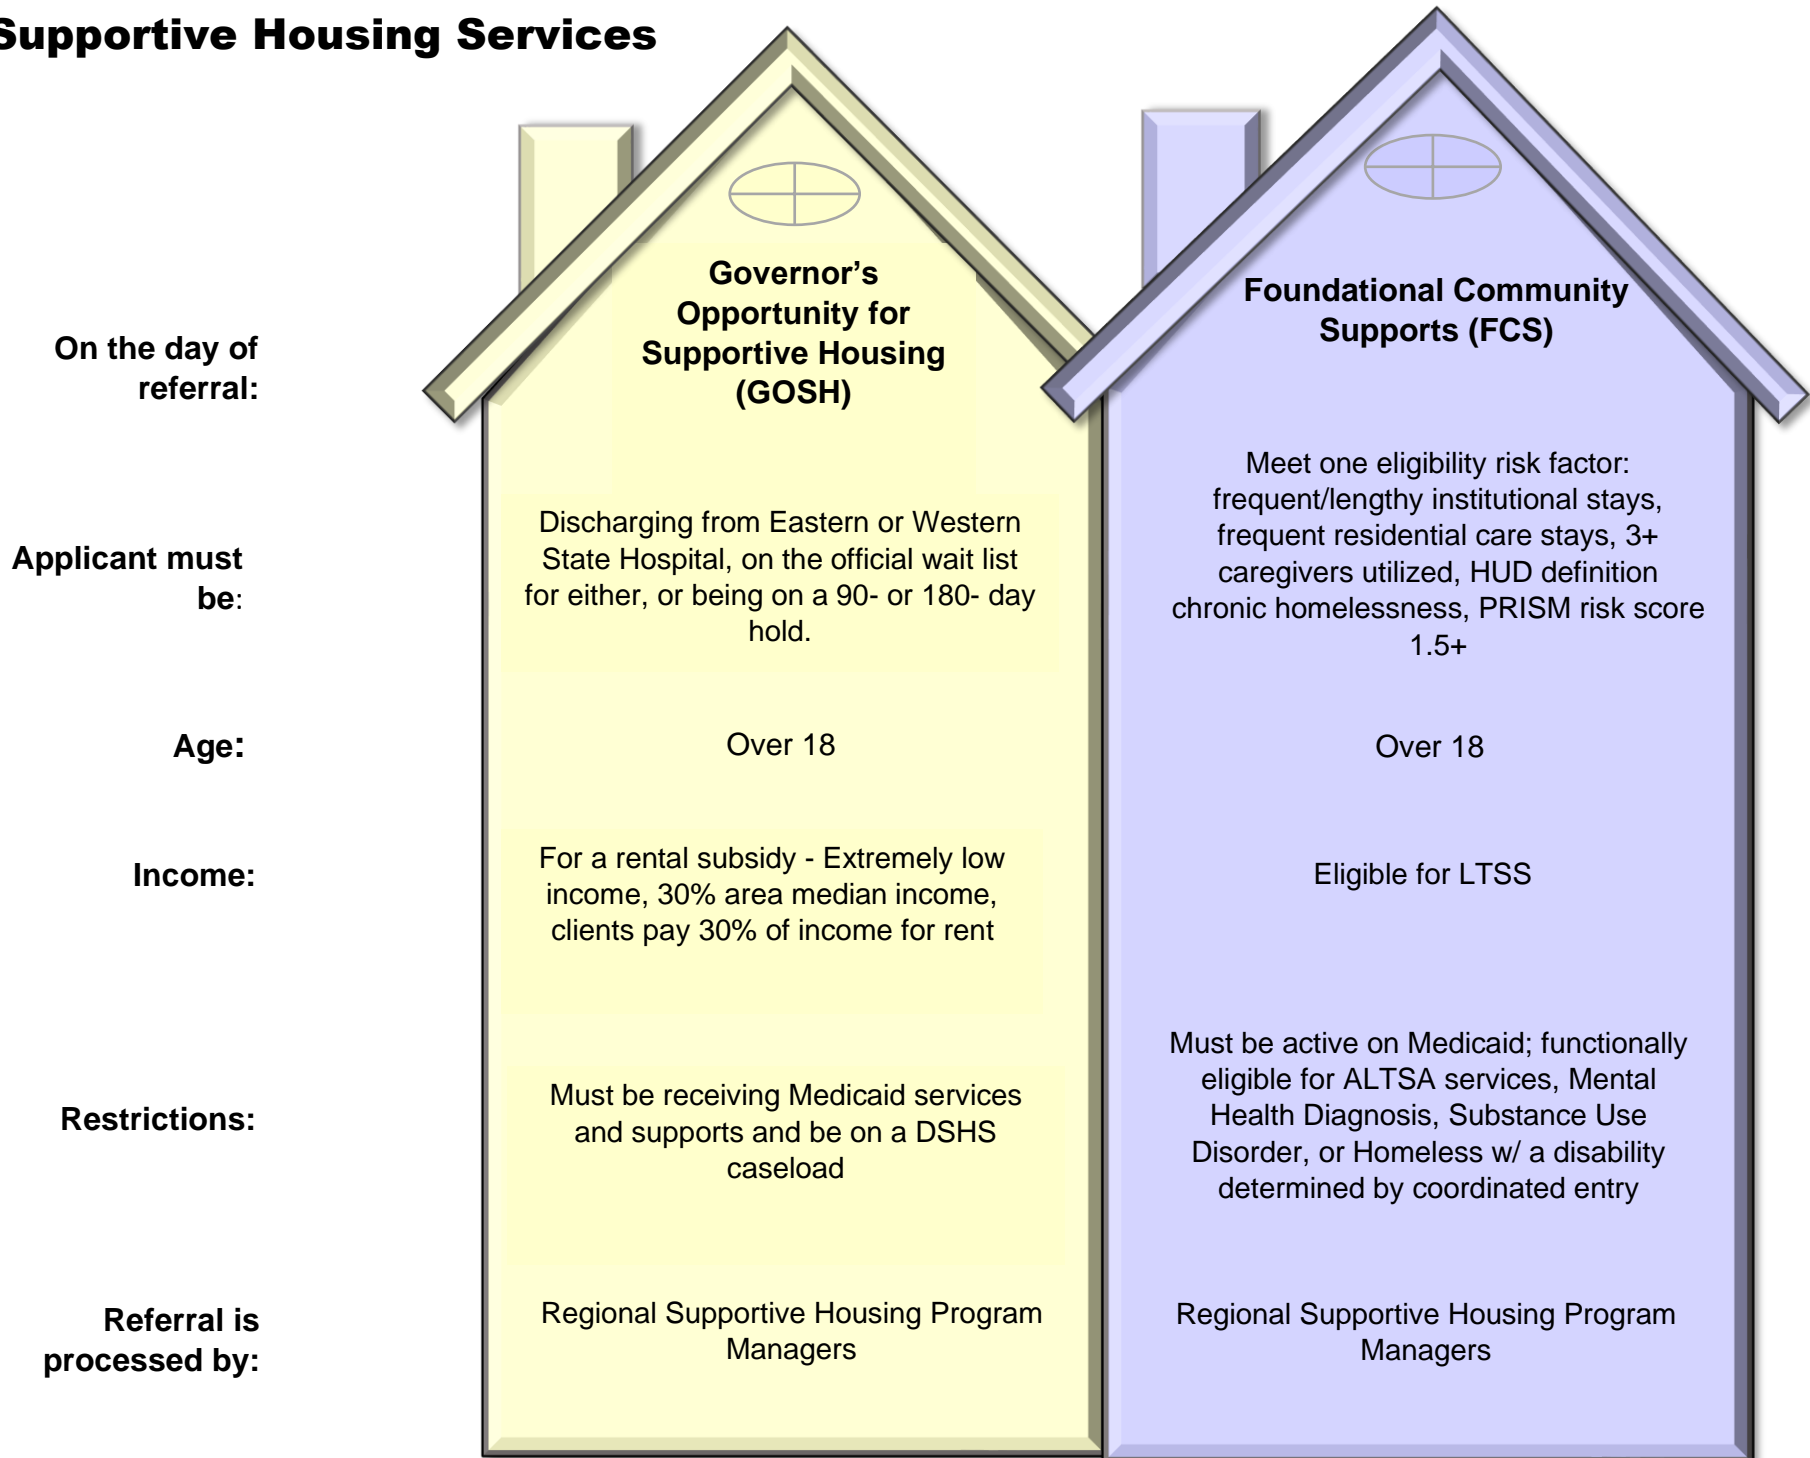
Supportive Housing Services

| | Governor's Opportunity for Supportive Housing (GOSH) | Foundational Community Supports (FCS) |
|---|---|---|
| On the day of referral: | | |
| Applicant must be: | Discharging from Eastern or Western State Hospital, on the official wait list for either, or being on a 90- or 180- day hold. | Meet one eligibility risk factor: frequent/lengthy institutional stays, frequent residential care stays, 3+ caregivers utilized, HUD definition chronic homelessness, PRISM risk score 1.5+ |
| Age: | Over 18 | Over 18 |
| Income: | For a rental subsidy - Extremely low income, 30% area median income, clients pay 30% of income for rent | Eligible for LTSS |
| Restrictions: | Must be receiving Medicaid services and supports and be on a DSHS caseload | Must be active on Medicaid; functionally eligible for ALTSA services, Mental Health Diagnosis, Substance Use Disorder, or Homeless w/ a disability determined by coordinated entry |
| Referral is processed by: | Regional Supportive Housing Program Managers | Regional Supportive Housing Program Managers |